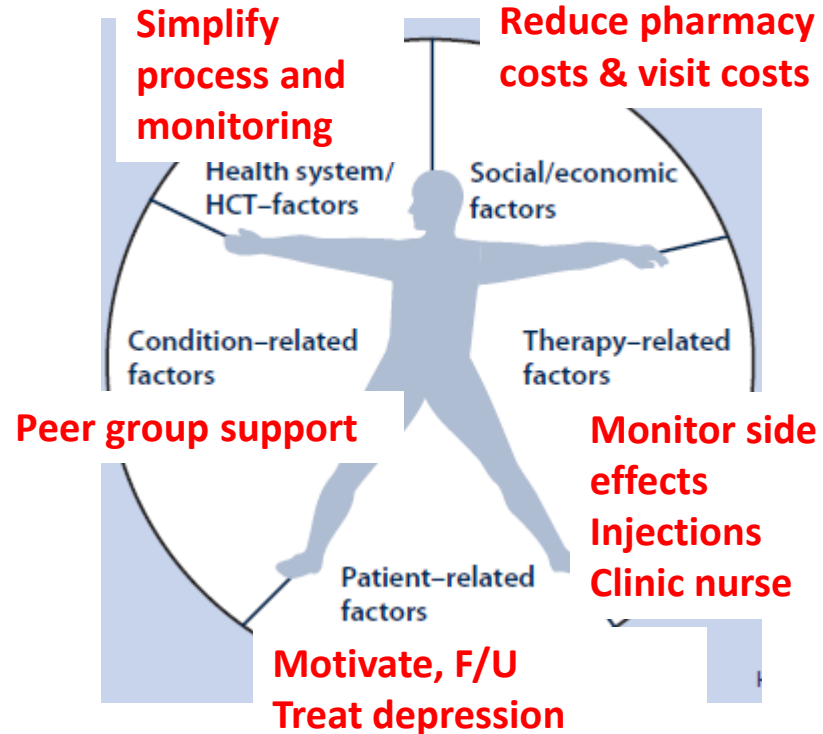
Simplify process and monitoring

Reduce pharmacy costs & visit costs

Health system/ HCT–factors

Social/economic factors

Condition–related factors

Therapy–related factors

Peer group support

Monitor side effects
Injections
Clinic nurse

Patient–related factors

Motivate, F/U
Treat depression